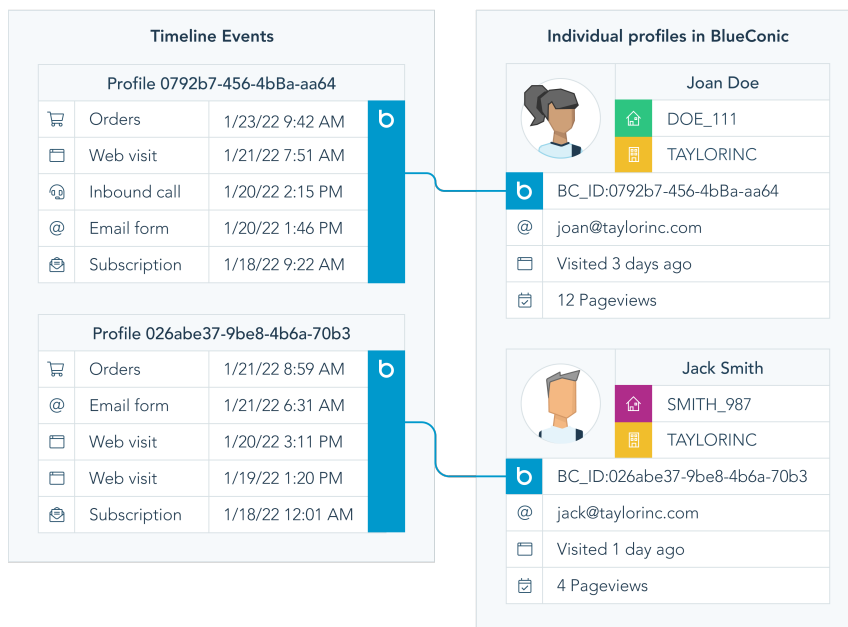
Timeline Events

| Profile 0792b7-456-4bBa-aa64 | | b |
|---|---|---|
| Orders | 1/23/22 9:42 AM | |
| Web visit | 1/21/22 7:51 AM | |
| Inbound call | 1/20/22 2:15 PM | |
| Email form | 1/20/22 1:46 PM | |
| Subscription | 1/18/22 9:22 AM | |

| Profile 026abe37-9be8-4b6a-70b3 | | b |
|---|---|---|
| Orders | 1/21/22 8:59 AM | |
| Email form | 1/21/22 6:31 AM | |
| Web visit | 1/20/22 3:11 PM | |
| Web visit | 1/19/22 1:20 PM | |
| Subscription | 1/18/22 12:01 AM | |

Individual profiles in BlueConic

Joan Doe
DOE_111
TAYLORINC
b BC_ID:0792b7-456-4bBa-aa64
@ joan@taylorinc.com
Visited 3 days ago
12 Pageviews

Jack Smith
SMITH_987
TAYLORINC
b BC_ID:026abe37-9be8-4b6a-70b3
@ jack@taylorinc.com
Visited 1 day ago
4 Pageviews